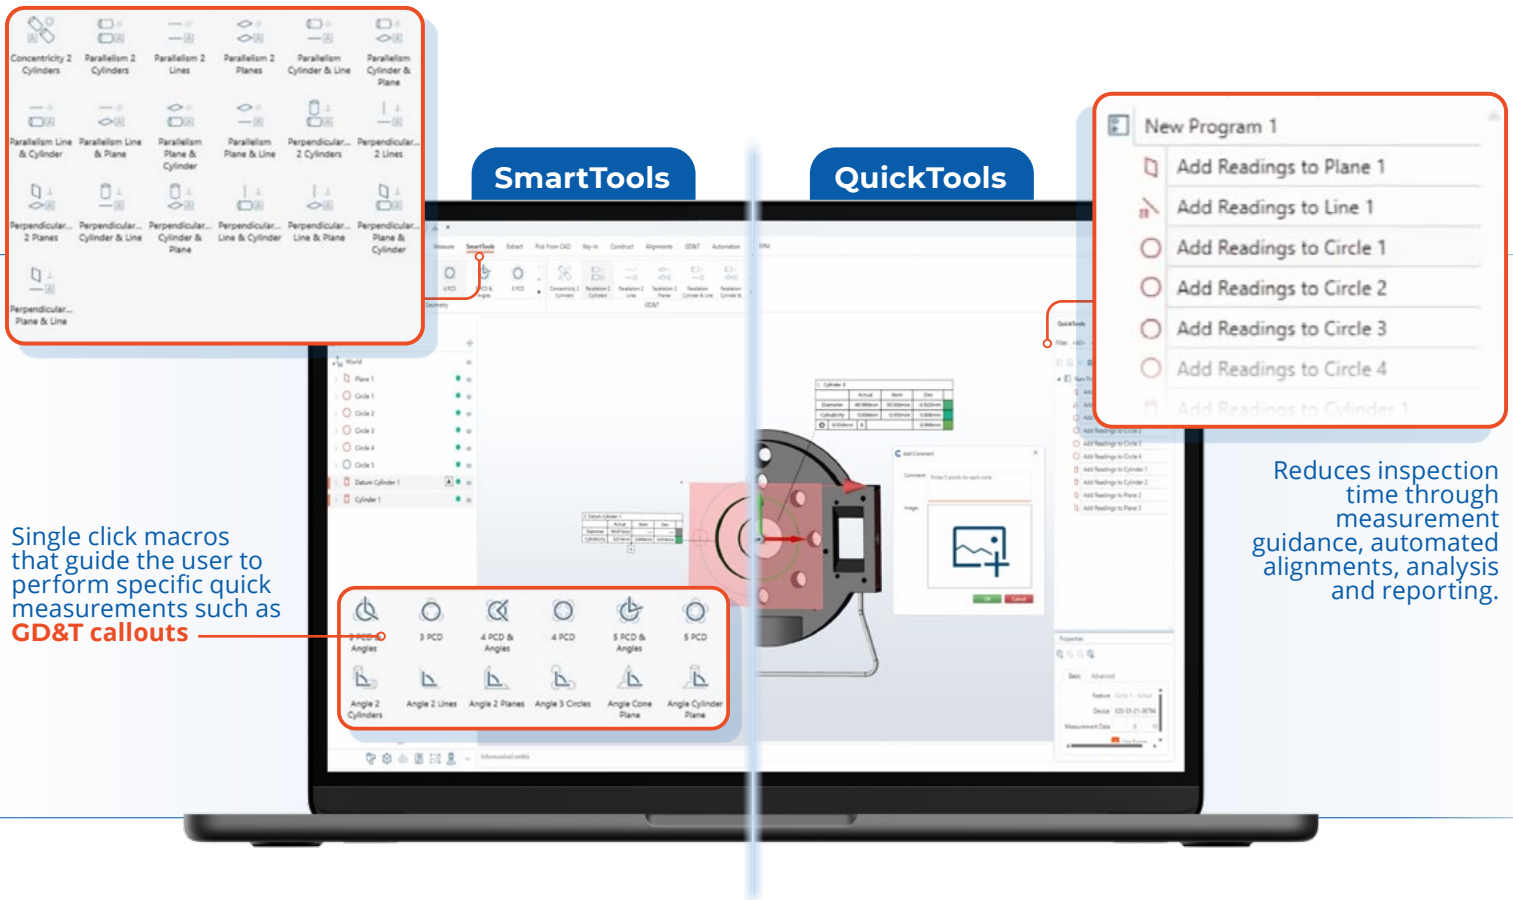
Concentricity 2 Cylinders
Parallelism 2 Cylinders
Parallelism 2 Lines
Parallelism 2 Planes
Parallelism Cylinder & Line
Parallelism Cylinder & Plane
Parallelism Line & Cylinder
Parallelism Line & Plane
Parallelism Plane & Cylinder
Parallelism Plane & Line
Perpendicular... 2 Cylinders
Perpendicular... 2 Lines
Perpendicular... 2 Planes
Perpendicular... Cylinder & Line
Perpendicular... Cylinder & Plane
Perpendicular... Line & Cylinder
Perpendicular... Line & Plane
Perpendicular... Plane & Cylinder
Perpendicular... Plane & Line

SmartTools

QuickTools

New Program 1
Add Readings to Plane 1
Add Readings to Line 1
Add Readings to Circle 1
Add Readings to Circle 2
Add Readings to Circle 3
Add Readings to Circle 4
Add Readings to Cylinder 1

Reduces inspection time through measurement guidance, automated alignments, analysis and reporting.

Single click macros that guide the user to perform specific quick measurements such as GD&T callouts

3 PCD & Angles
3 PCD
4 PCD & Angles
4 PCD
5 PCD & Angles
5 PCD
Angle 2 Cylinders
Angle 2 Lines
Angle 2 Planes
Angle 3 Circles
Angle Cone Plane
Angle Cylinder Plane